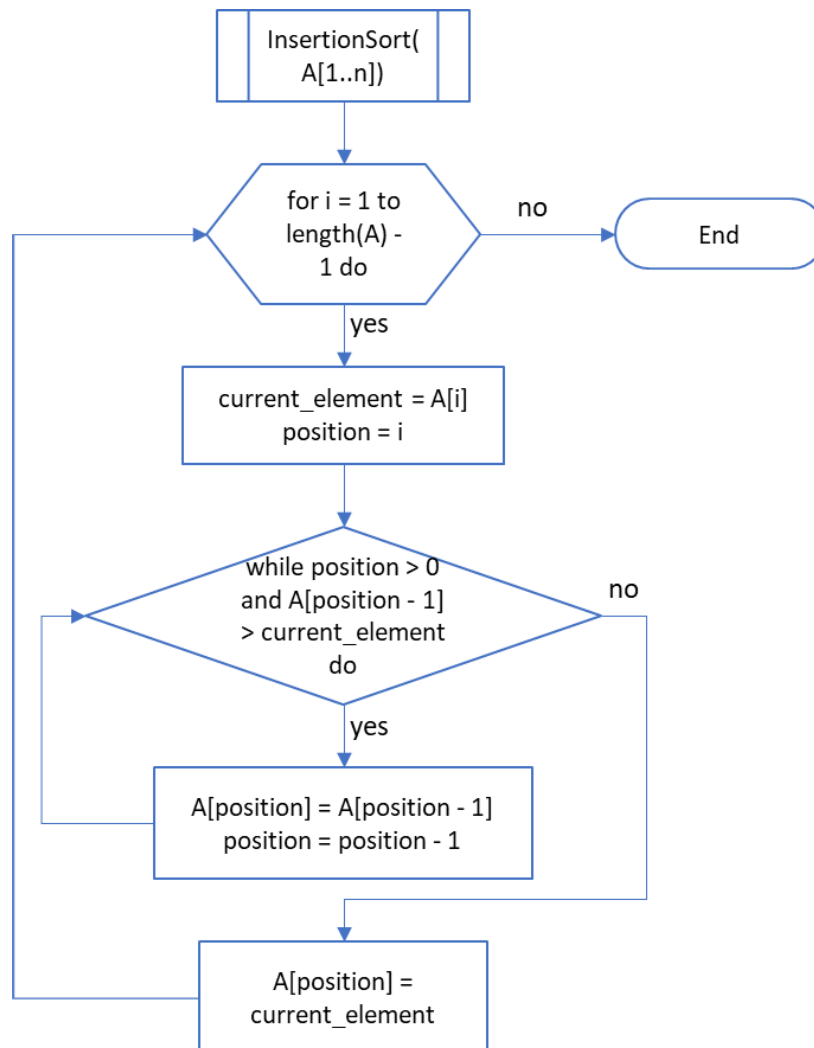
InsertionSort(
A[1..n])

for i = 1 to length(A) - 1 do

no

End

yes

current_element = A[i]
position = i

while position > 0 and A[position - 1] > current_element do

no

yes

A[position] = A[position - 1]
position = position - 1

A[position] = current_element